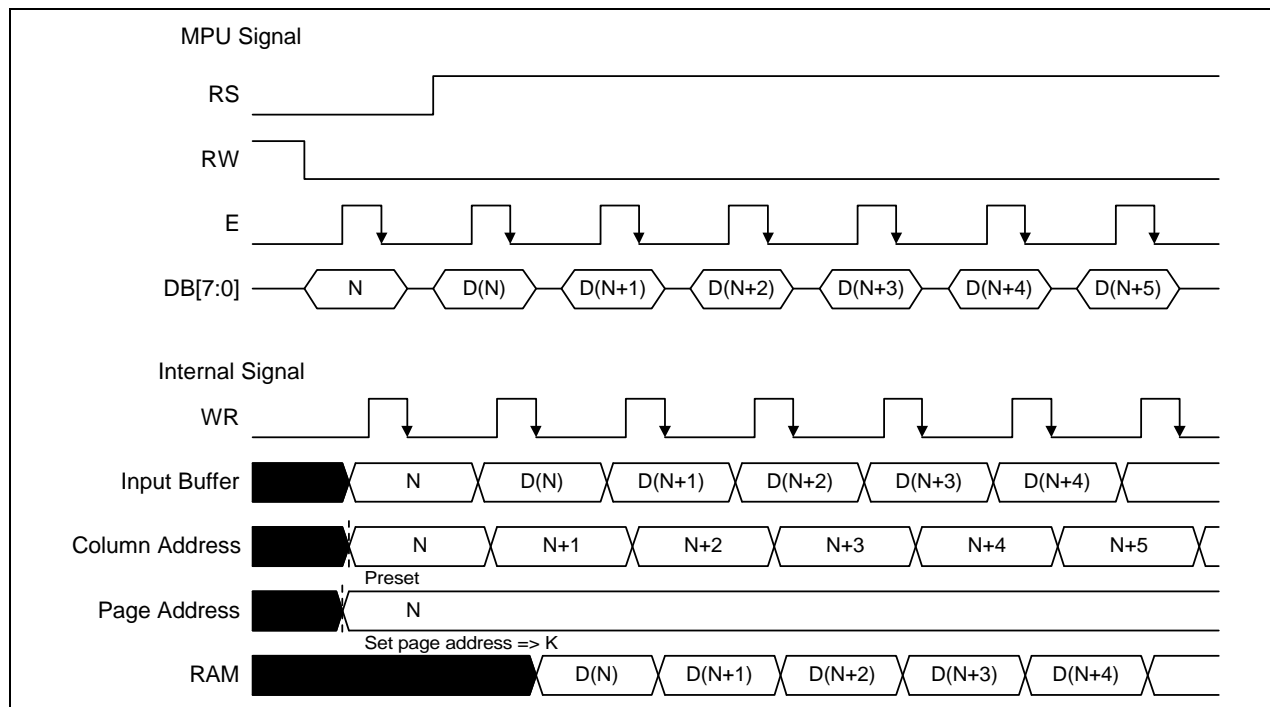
MPU Signal

RS

RW

E

DB[7:0]

N D(N) D(N+1) D(N+2) D(N+3) D(N+4) D(N+5)

Internal Signal

WR

Input Buffer

N D(N) D(N+1) D(N+2) D(N+3) D(N+4)

Column Address

N N+1 N+2 N+3 N+4 N+5

Preset

Page Address

N

Set page address => K

RAM

D(N) D(N+1) D(N+2) D(N+3) D(N+4)